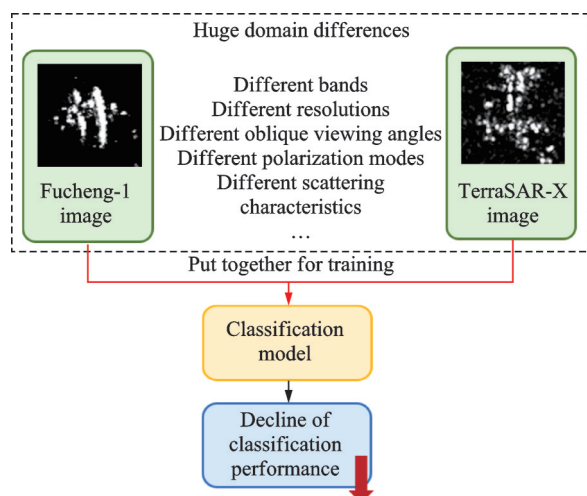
Huge domain differences

Fucheng-1 image

Different bands
Different resolutions
Different oblique viewing angles
Different polarization modes
Different scattering characteristics
…

TerraSAR-X image

Put together for training

Classification model

Decline of classification performance